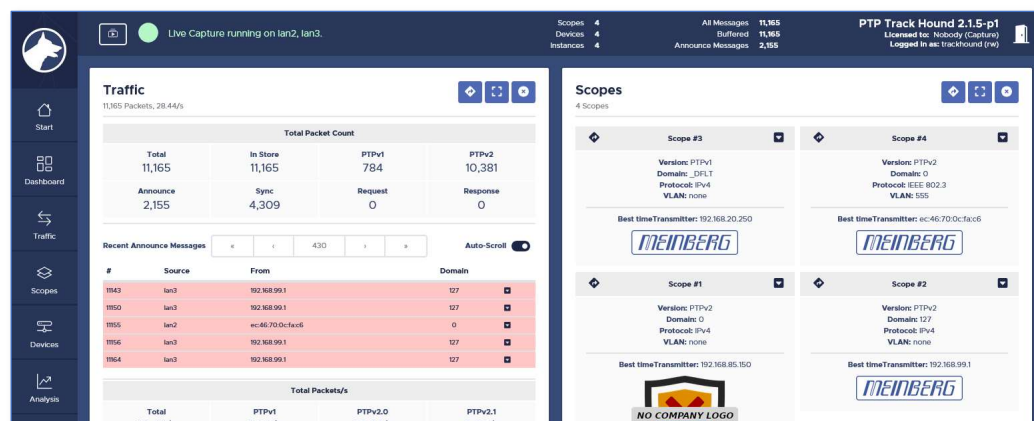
Live Capture running on lan2, lan3.

Scopes 4
Devices 4
Instances 4

All Messages 11,165
Buffered 11,165
Announce Messages 2,155

PTP Track Hound 2.1.5-p1
Licensed to: Nobody (Capture)
Logged in as: trackhound (rw)

Start
Dashboard
Traffic
Scopes
Devices
Analysis

Traffic
11,165 Packets, 28.44/s

Total Packet Count

| Total | In Store | PTPv1 | PTPv2 |
|---|---|---|---|
| 11,165 | 11,165 | 784 | 10,381 |
| Announce | Sync | Request | Response |
| 2,155 | 4,309 | 0 | 0 |

Recent Announce Messages « ‹ 430 › » Auto-Scroll

| # | Source | From | Domain |
|---|---|---|---|
| 11143 | lan3 | 192.168.99.1 | 127 |
| 11150 | lan3 | 192.168.99.1 | 127 |
| 11155 | lan2 | ec:46:70:0c:fa:c6 | 0 |
| 11156 | lan3 | 192.168.99.1 | 127 |
| 11164 | lan3 | 192.168.99.1 | 127 |

Total Packets/s

| Total | PTPv1 | PTPv2.0 | PTPv2.1 |
|---|---|---|---|

Scopes
4 Scopes

Scope #3
Version: PTPv1
Domain: _DFLT
Protocol: IPv4
VLAN: none
Best timeTransmitter: 192.168.20.250
MEINBERG

Scope #4
Version: PTPv2
Domain: 0
Protocol: IEEE 802.3
VLAN: 555
Best timeTransmitter: ec:46:70:0c:fa:c6
MEINBERG

Scope #1
Version: PTPv2
Domain: 0
Protocol: IPv4
VLAN: none
Best timeTransmitter: 192.168.85.150
NO COMPANY LOGO

Scope #2
Version: PTPv2
Domain: 127
Protocol: IPv4
VLAN: none
Best timeTransmitter: 192.168.99.1
MEINBERG